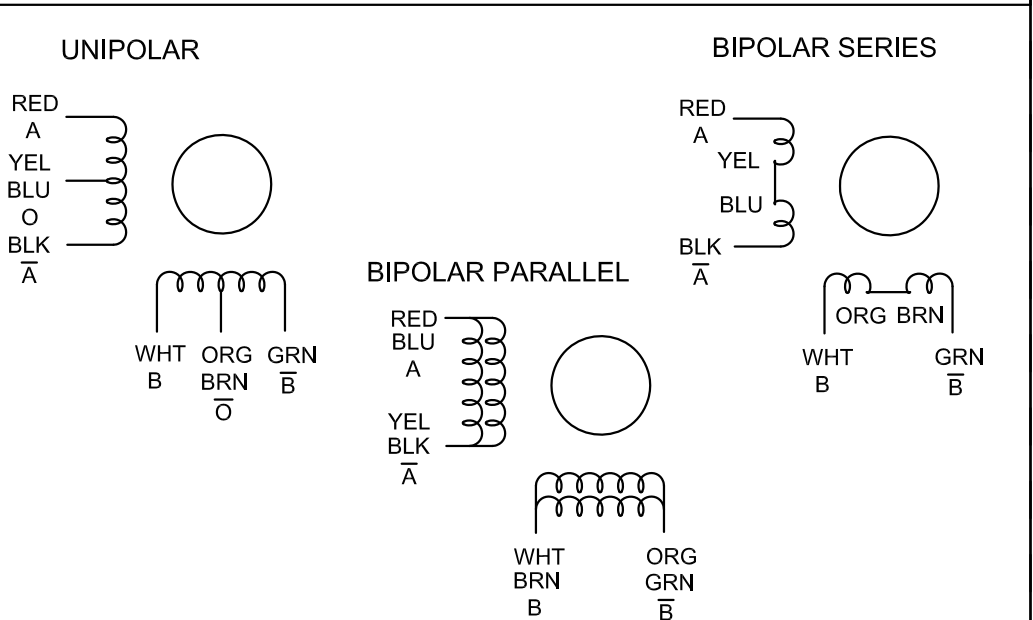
UNIPOLAR

RED
A
YEL
BLU
O
BLK
$\overline{A}$

WHT
B
ORG
BRN
$\overline{O}$
GRN
$\overline{B}$

BIPOLAR SERIES

RED
A
YEL
BLU
BLK
$\overline{A}$

ORG BRN
WHT
B
GRN
$\overline{B}$

BIPOLAR PARALLEL

RED
BLU
A
YEL
BLK
$\overline{A}$

WHT
BRN
B
ORG
GRN
$\overline{B}$